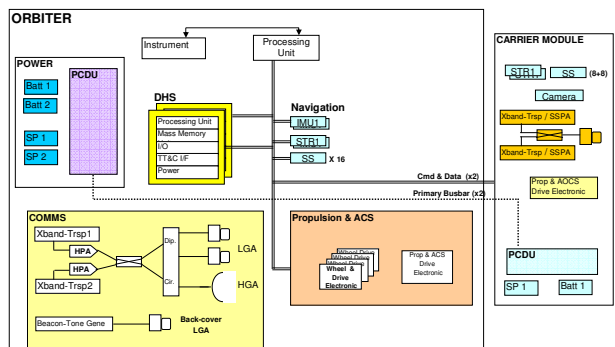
ORBITER

Instrument

Processing Unit

POWER

PCDU

Batt 1

Batt 2

SP 1

SP 2

DHS

Processing Unit

Mass Memory

I/O

TT&C I/F

Power

Navigation

IMU1

STR1

SS X 16

Cmd & Data (x2)

Primary Busbar (x2)

CARRIER MODULE

STR1

SS (8+8)

Camera

Xband-Trsp / SSPA

Xband-Trsp / SSPA

Prop & AOCS Drive Electronic

COMMS

Xband-Trsp1

HPA

HPA

Xband-Trsp2

Dip.

Cir.

LGA

HGA

Beacon-Tone Gene

Back-cover LGA

Propulsion & ACS

Wheel Drive

Wheel Drive

Wheel & Drive Electronic

Prop & ACS Drive Electronic

PCDU

SP 1

Batt 1